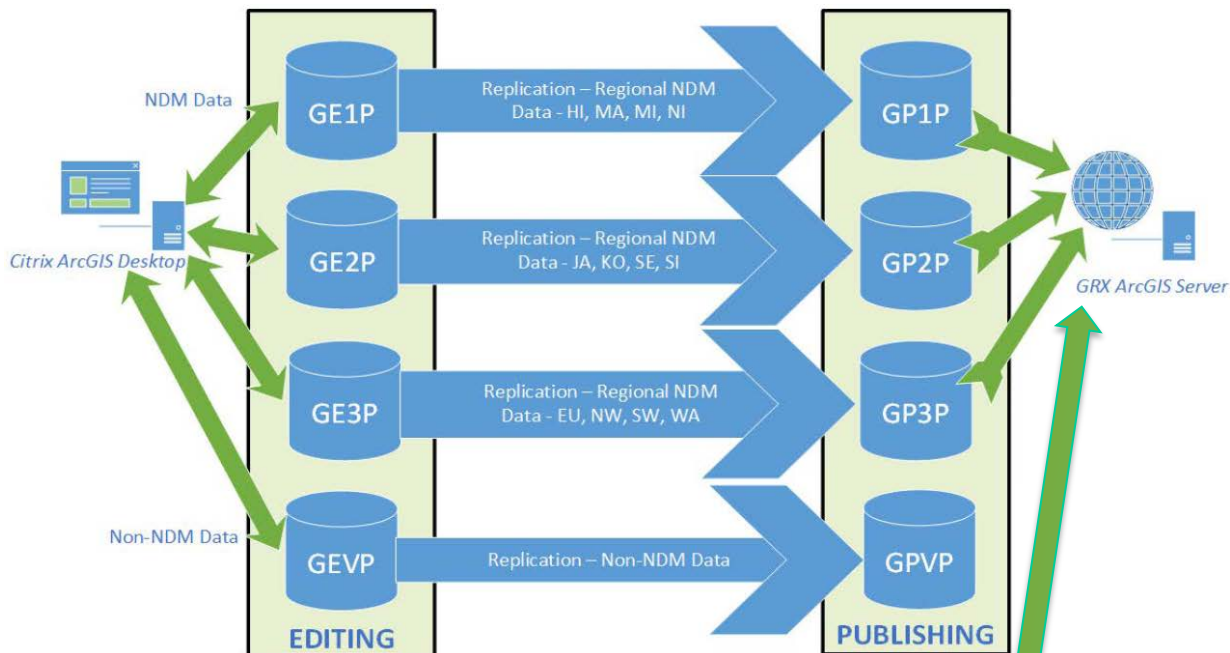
NDM Data

Citrix ArcGIS Desktop

Non-NDM Data

GE1P

GE2P

GE3P

GEVP

EDITING

Replication – Regional NDM Data - HI, MA, MI, NI

Replication – Regional NDM Data - JA, KO, SE, SI

Replication – Regional NDM Data - EU, NW, SW, WA

Replication – Non-NDM Data

GP1P

GP2P

GP3P

GPVP

PUBLISHING

GRX ArcGIS Server